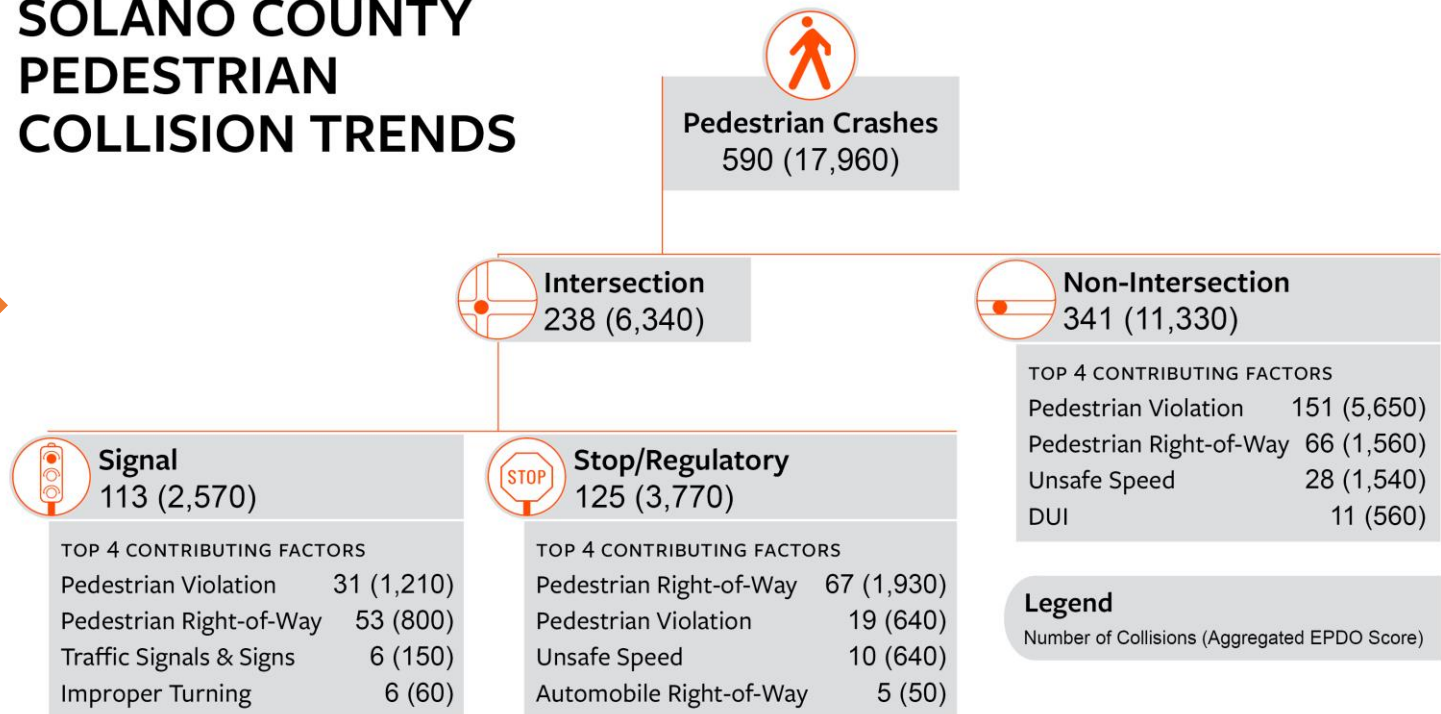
SOLANO COUNTY PEDESTRIAN COLLISION TRENDS

Pedestrian Crashes
590 (17,960)

Intersection
238 (6,340)

Non-Intersection
341 (11,330)

TOP 4 CONTRIBUTING FACTORS

| | |
|---|---|
| Pedestrian Violation | 151 (5,650) |
| Pedestrian Right-of-Way | 66 (1,560) |
| Unsafe Speed | 28 (1,540) |
| DUI | 11 (560) |

Signal
113 (2,570)

TOP 4 CONTRIBUTING FACTORS

| | |
|---|---|
| Pedestrian Violation | 31 (1,210) |
| Pedestrian Right-of-Way | 53 (800) |
| Traffic Signals & Signs | 6 (150) |
| Improper Turning | 6 (60) |

STOP

Stop/Regulatory
125 (3,770)

TOP 4 CONTRIBUTING FACTORS

| | |
|---|---|
| Pedestrian Right-of-Way | 67 (1,930) |
| Pedestrian Violation | 19 (640) |
| Unsafe Speed | 10 (640) |
| Automobile Right-of-Way | 5 (50) |

Legend
Number of Collisions (Aggregated EPDO Score)